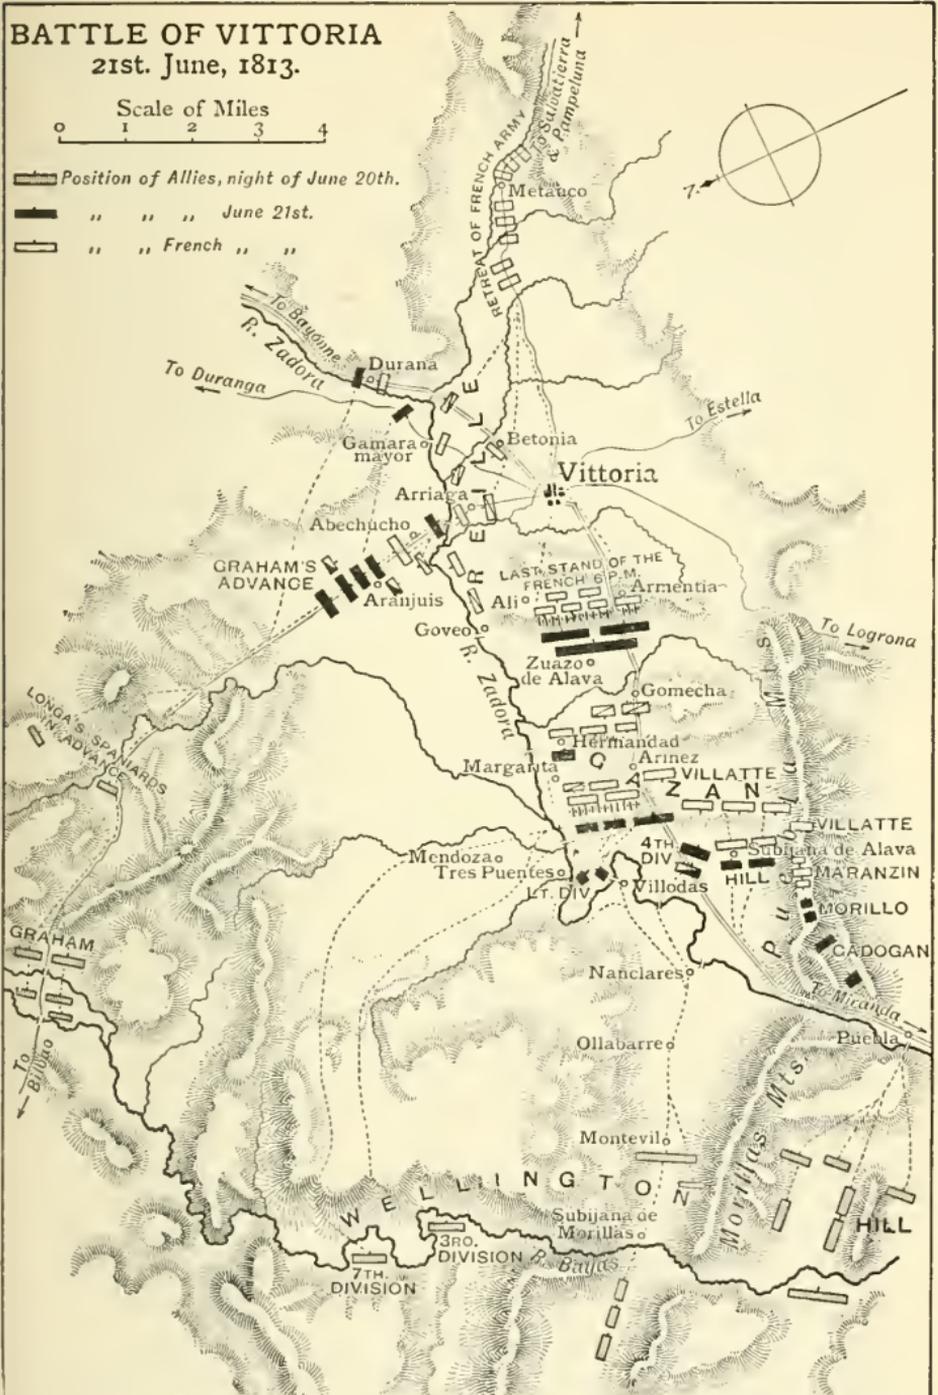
BATTLE OF VITTORIA
21st. June, 1813.

Scale of Miles
0 1 2 3 4

Position of Allies, night of June 20th.
„ „ „ June 21st.
„ „ French „ „

To Salvatierra & Pampeluna
RETREAT OF FRENCH ARMY
Metauco
To Bayonne
R. Zadora
Durana
To Duranga
To Estella
Gamara mayor
Betonia
Vittoria
Arriaga
Abechucho
REILLE
GRAHAM'S ADVANCE
Aranjuis
LAST STAND OF THE FRENCH 6 P.M.
Armentia
Ali
Goveo
R. Zadora
To Logrona
Zuazo de Alava
Gomecha
LONGA'S SPANIARDS IN ADVANCE
Hermandad
Arinez
Margarita
GAZAN
VILLATTE
VILLATTE
Mendoza
Tres Puentes
4TH DIV
Subijana de Alava
HILL
MARANZIN
LT. DIV
Villodas
MORILLO
PUEBLA MTS.
CADOGAN
GRAHAM
Nanclares
To Miranda
Puebla
To Bilbao
Ollabarre
Montevilo
Morillas Mts.
WELLINGTON
HILL
Subijana de Morillas
3RD. DIVISION
R. Bayas
7TH. DIVISION
7